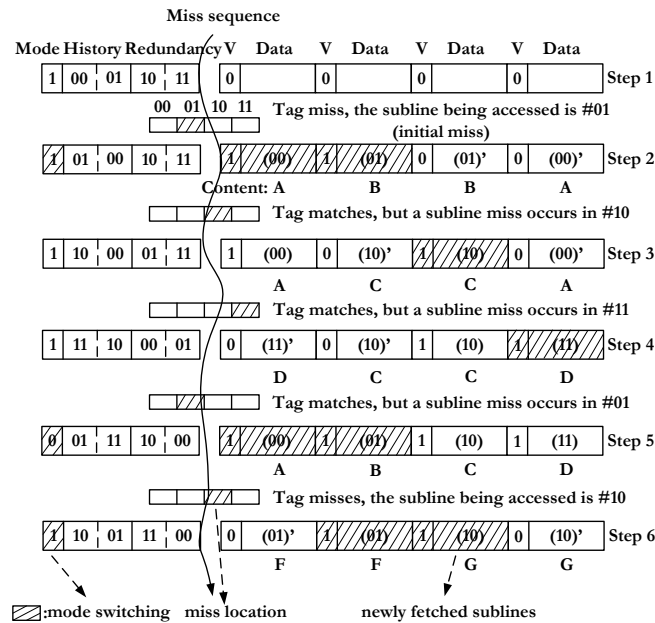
Miss sequence

Mode History Redundancy V Data V Data V Data V Data

1 00 01 10 11 0 0 0 0 Step 1

00 01 10 11

Tag miss, the subline being accessed is #01 (initial miss)

1 01 00 10 11 1 (00) 1 (01) 0 (01)' 0 (00)' Step 2

Content: A B B A

Tag matches, but a subline miss occurs in #10

1 10 00 01 11 1 (00) 0 (10)' 1 (10) 0 (00)' Step 3

A C C A

Tag matches, but a subline miss occurs in #11

1 11 10 00 01 0 (11)' 0 (10)' 1 (10) 1 (11) Step 4

D C C D

Tag matches, but a subline miss occurs in #01

0 01 11 10 00 1 (00) 1 (01) 1 (10) 1 (11) Step 5

A B C D

Tag misses, the subline being accessed is #10

1 10 01 11 00 0 (01)' 1 (01) 1 (10) 0 (10)' Step 6

F F G G

:mode switching miss location newly fetched sublines